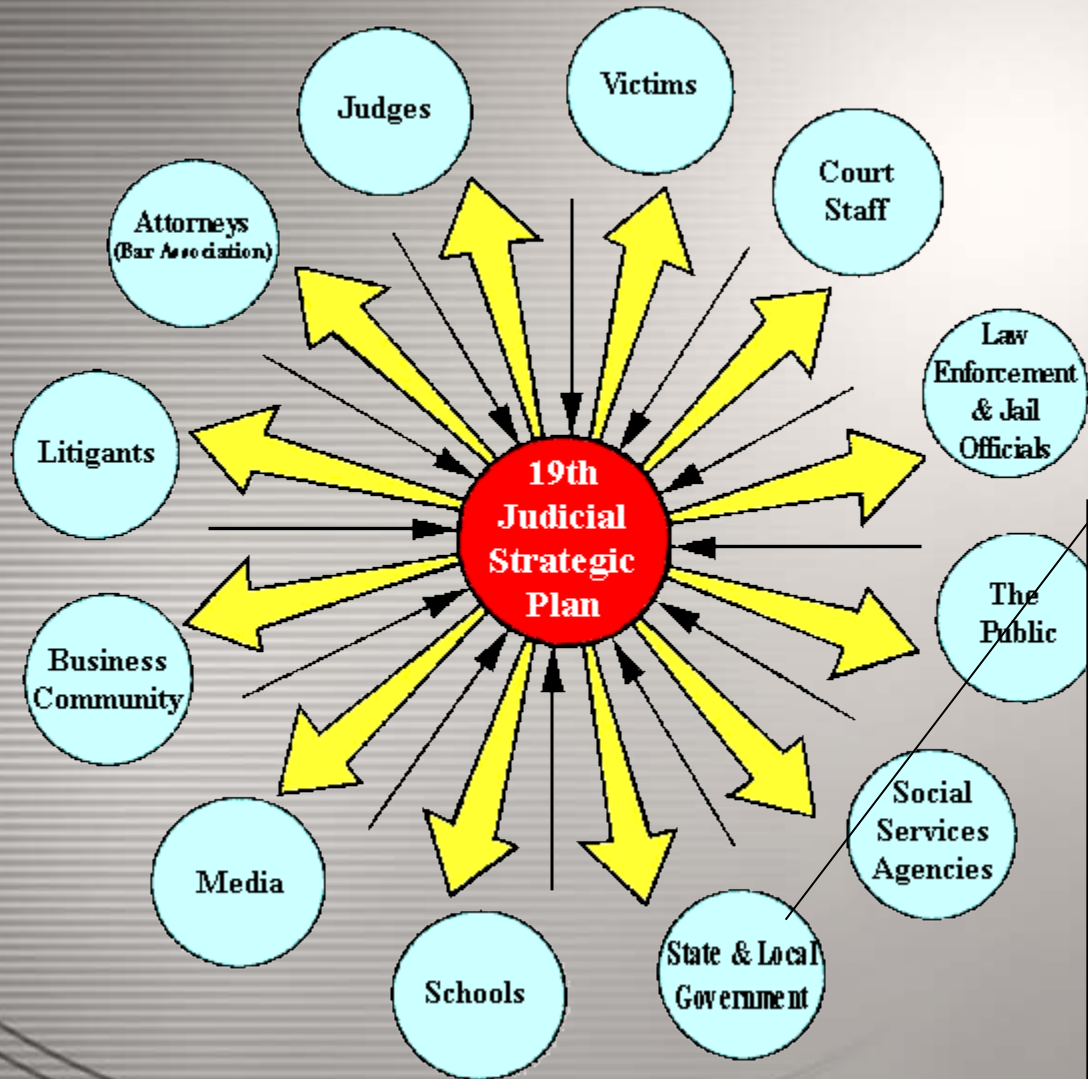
19th Judicial Strategic Plan

Judges

Victims

Court Staff

Attorneys (Bar Association)

Law Enforcement & Jail Officials

Litigants

The Public

Business Community

Social Services Agencies

Media

Schools

State & Local Government